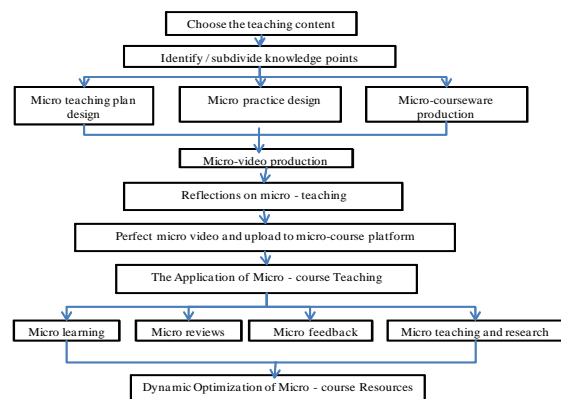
Choose the teaching content

Identify / subdivide knowledge points

Micro teaching plan design

Micro practice design

Micro-courseware production

Micro-video production

Reflections on micro - teaching

Perfect micro video and upload to micro-course platform

The Application of Micro - course Teaching

Micro learning

Micro reviews

Micro feedback

Micro teaching and research

Dynamic Optimization of Micro - course Resources